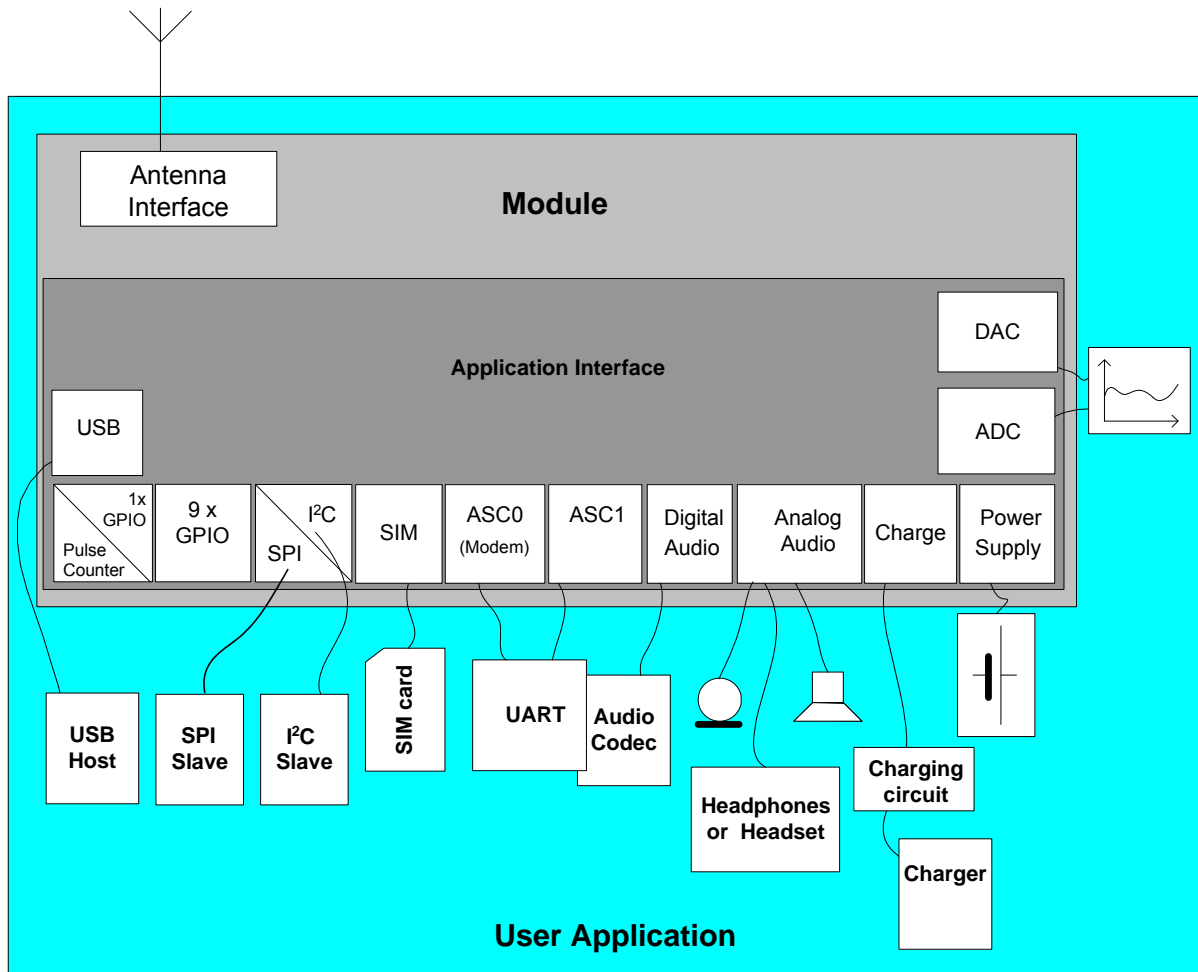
Antenna Interface

Module

Application Interface

DAC

ADC

USB

1x GPIO

Pulse Counter

9 x GPIO

I$^2$C

SPI

SIM

ASC0 (Modem)

ASC1

Digital Audio

Analog Audio

Charge

Power Supply

USB Host

SPI Slave

I$^2$C Slave

SIM card

UART

Audio Codec

Headphones or Headset

Charging circuit

Charger

User Application